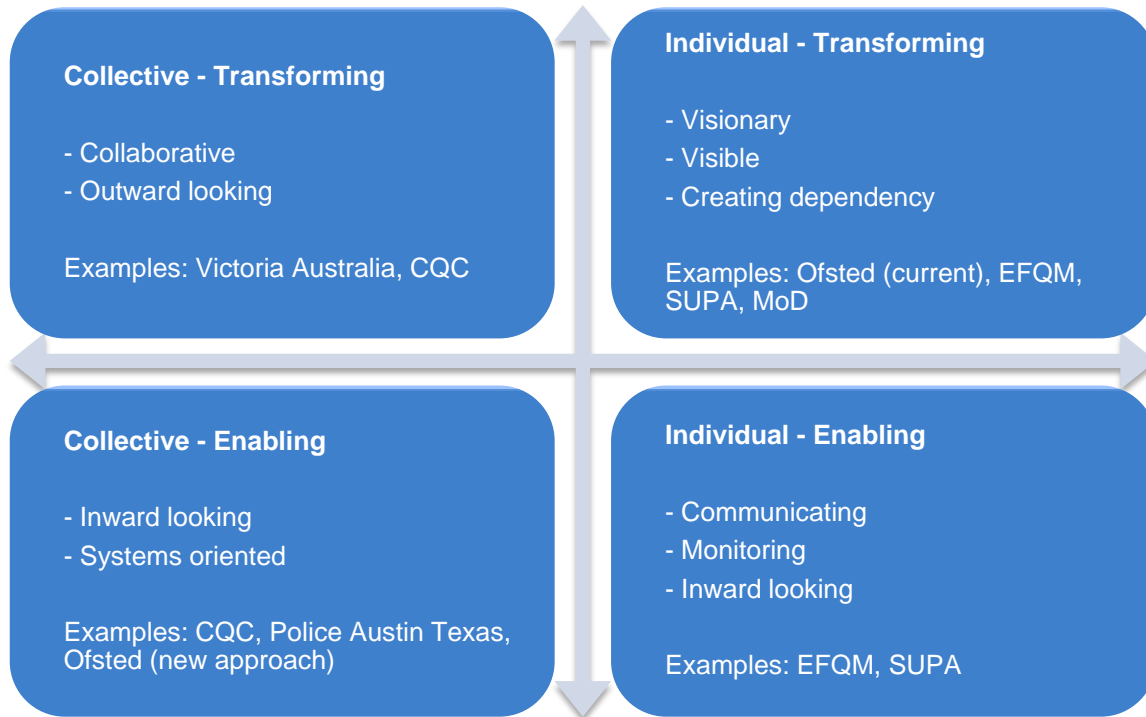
Collective - Transforming

- Collaborative
- Outward looking

Examples: Victoria Australia, CQC

Individual - Transforming

- Visionary
- Visible
- Creating dependency

Examples: Ofsted (current), EFQM, SUPA, MoD

Collective - Enabling

- Inward looking
- Systems oriented

Examples: CQC, Police Austin Texas, Ofsted (new approach)

Individual - Enabling

- Communicating
- Monitoring
- Inward looking

Examples: EFQM, SUPA